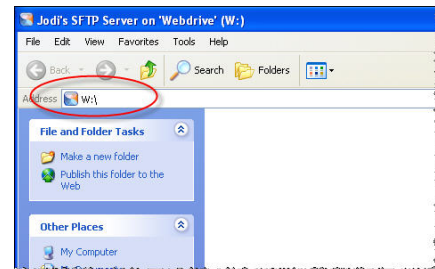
Jodi's SFTP Server on 'Webdrive' (W:)

File Edit View Favorites Tools Help

Back Search Folders

Address W:\

File and Folder Tasks

Make a new folder

Publish this folder to the Web

Other Places

My Computer